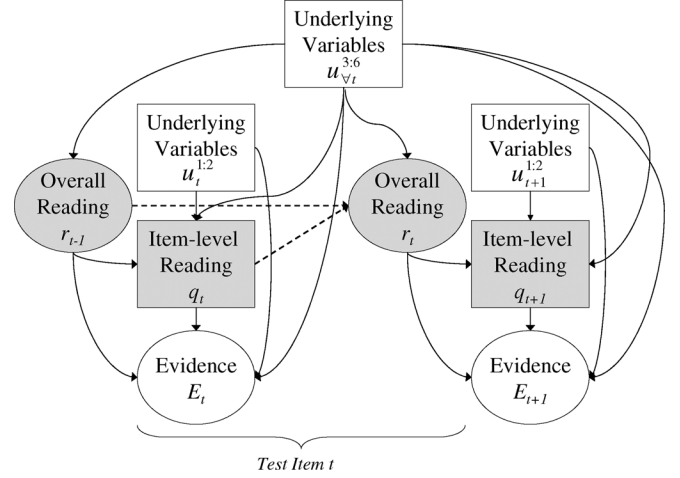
Underlying Variables $u_{\forall t}^{3:6}$

Underlying Variables $u_t^{1:2}$

Underlying Variables $u_{t+1}^{1:2}$

Overall Reading $r_{t-1}$

Overall Reading $r_t$

Item-level Reading $q_t$

Item-level Reading $q_{t+1}$

Evidence $E_t$

Evidence $E_{t+1}$

Test Item $t$